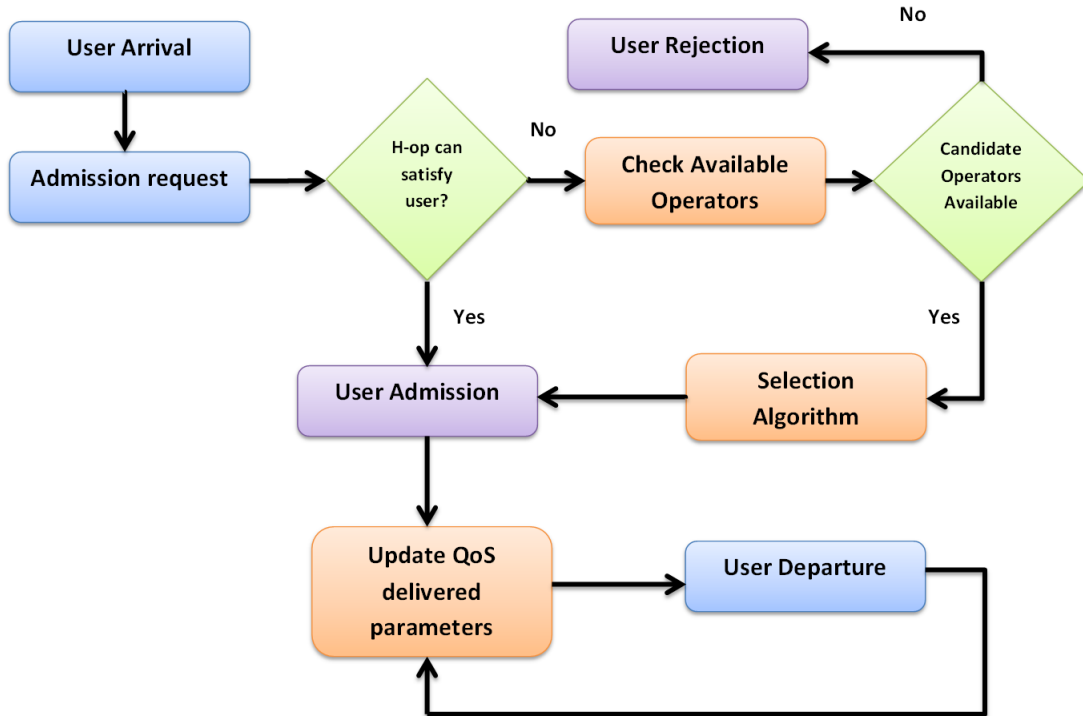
User Arrival

Admission request

H-op can satisfy user?

No

Check Available Operators

Candidate Operators Available

No

User Rejection

Yes

Yes

User Admission

Selection Algorithm

Update QoS delivered parameters

User Departure